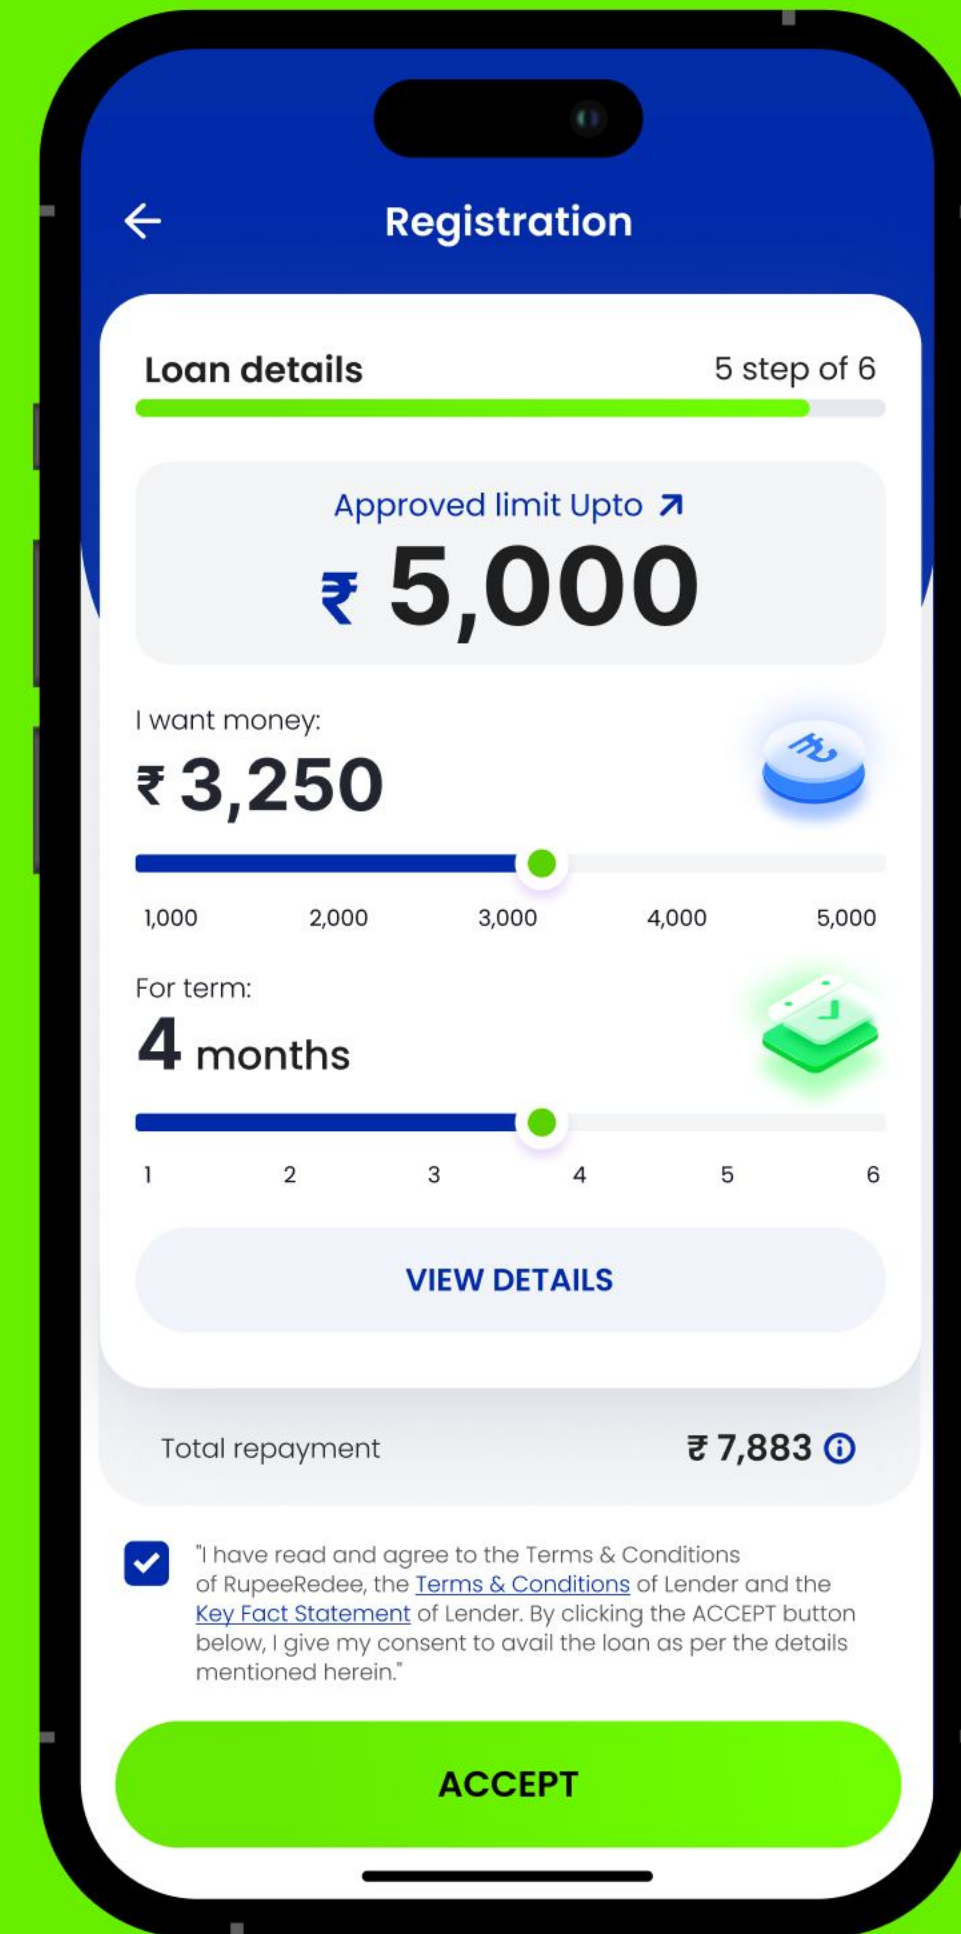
Registration

Loan details

5 step of 6

Approved limit Upto ↗

₹ 5,000

I want money:

₹ 3,250

1,000 2,000 3,000 4,000 5,000

For term:

4 months

1 2 3 4 5 6

VIEW DETAILS

Total repayment

₹ 7,883

"I have read and agree to the Terms & Conditions of RupeeRedee, the Terms & Conditions of Lender and the Key Fact Statement of Lender. By clicking the ACCEPT button below, I give my consent to avail the loan as per the details mentioned herein."

ACCEPT